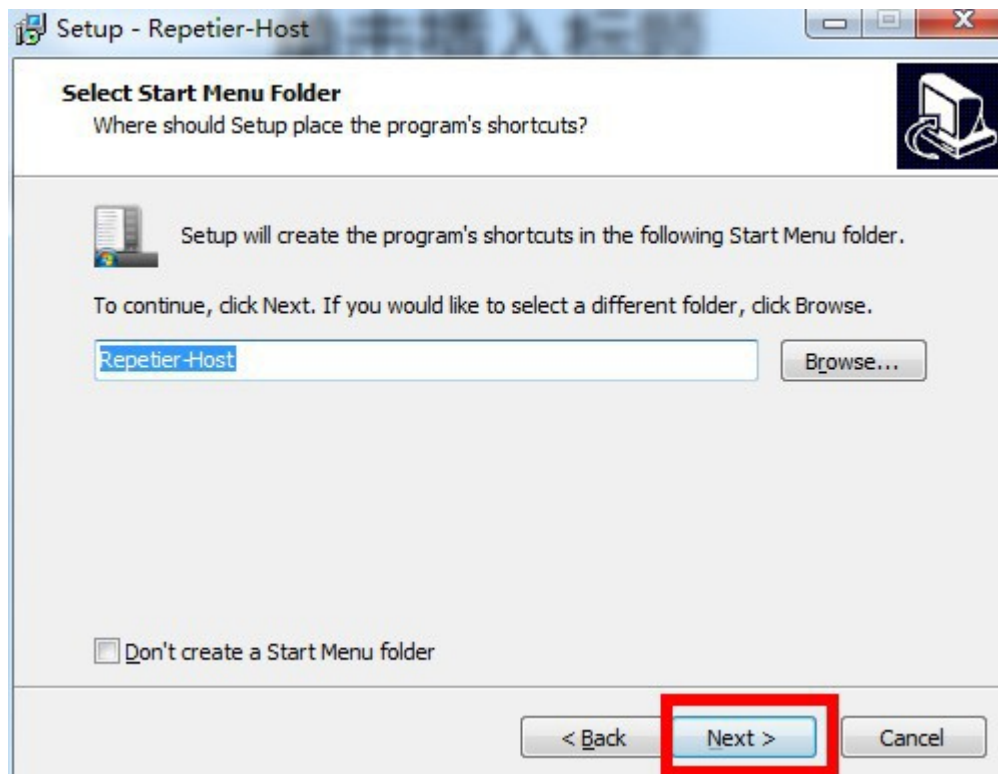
Setup - Repetier-Host

Select Start Menu Folder
Where should Setup place the program's shortcuts?

Setup will create the program's shortcuts in the following Start Menu folder.

To continue, click Next. If you would like to select a different folder, click Browse.

Repetier-Host

Browse...

Don't create a Start Menu folder

< Back

Next >

Cancel